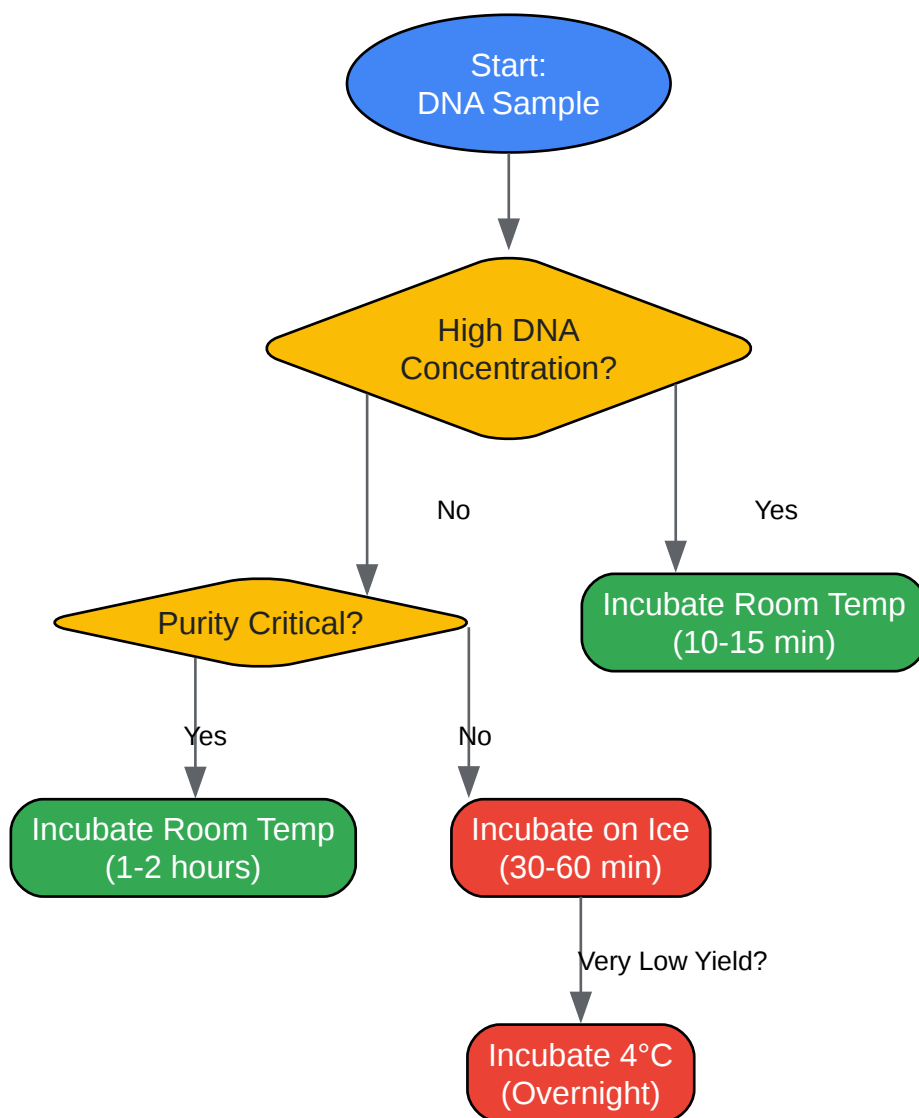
Start:
DNA Sample

High DNA
Concentration?

No

Yes

Purity Critical?

Incubate Room Temp
(10-15 min)

Yes

No

Incubate Room Temp
(1-2 hours)

Incubate on Ice
(30-60 min)

Very Low Yield?

Incubate 4°C
(Overnight)